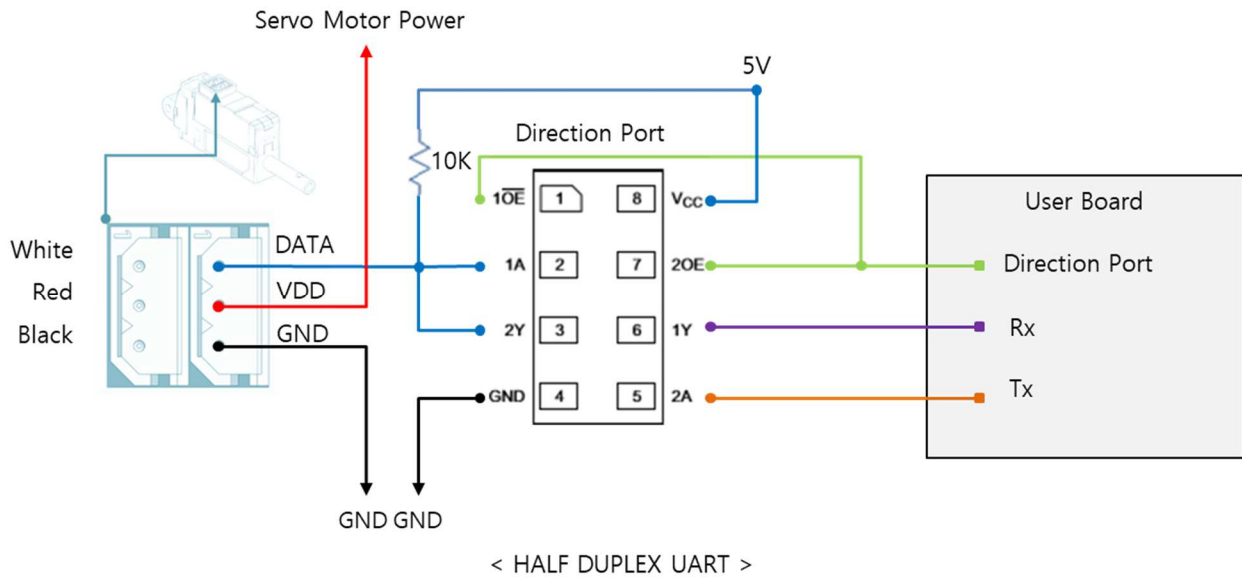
Servo Motor Power

5V

Direction Port

10K

White
Red
Black

DATA
VDD
GND

$1\overline{OE}$ 1 8 $V_{CC}$
1A 2 7 2OE
2Y 3 6 1Y
GND 4 5 2A

User Board
Direction Port
Rx
Tx

GND GND

< HALF DUPLEX UART >